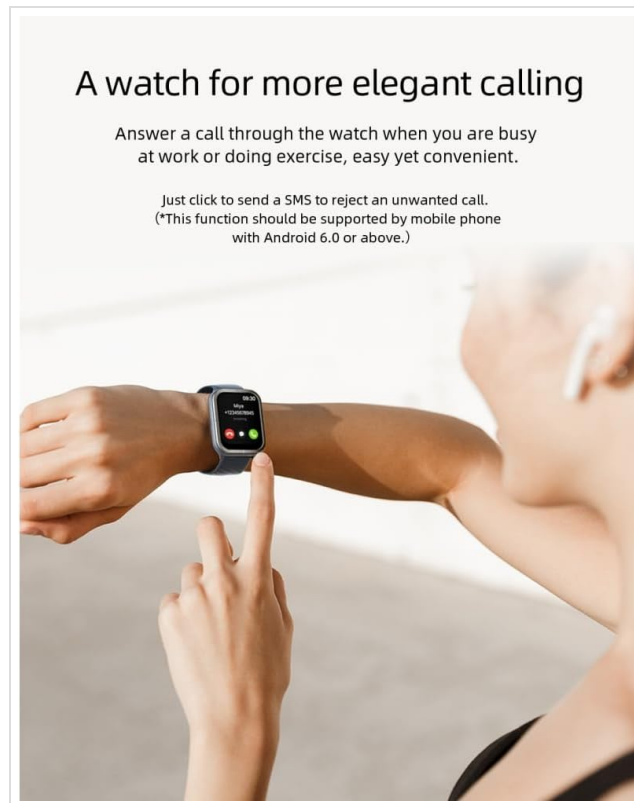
A watch for more elegant calling

Answer a call through the watch when you are busy at work or doing exercise, easy yet convenient.

Just click to send a SMS to reject an unwanted call.
(*This function should be supported by mobile phone with Android 6.0 or above.)

09:30
Miya
+123456789445
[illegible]